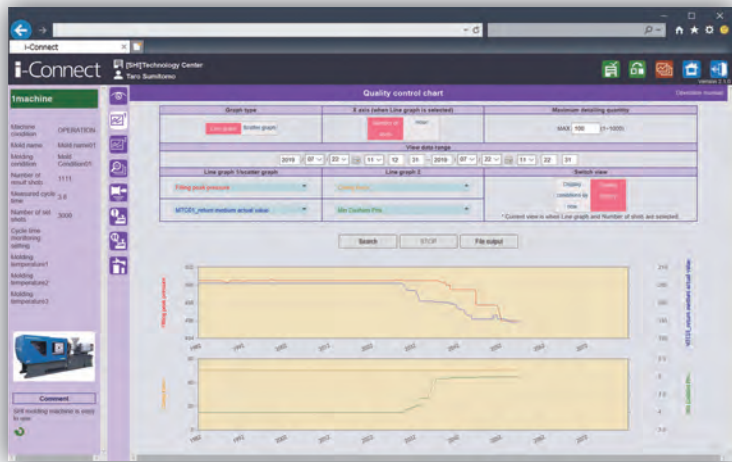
i-Connect

i-Connect
[SHI]Technology Center
Taro Sumitomo
version 2.1.0

1machine

Machine condition OPERATION
Mold name Mold name01
Molding condition Mold Condition01
Number of result shots 1111
Measured cycle time 3.0
Number of set shots 3000
Cycle time monitoring setting
Molding temperature1
Molding temperature2
Molding temperature3

Comment
Still molding machine is used to use.

Quality control chart
Deviation monitor

| Graph type | X axis (when Line graph is selected) | Maximum detailing quantity |
|---|---|---|
| Line graph Scatter graph | Number of shots Hour | MAX 100 (1~1000) |

View data range
2019 07 20 11 12 31 ~ 2019 07 20 11 22 31

| Line graph 1/scatter graph | Line graph 2 | Switch view |
|---|---|---|
| Filling peak pressure | Cycle time | Display conditions by time / Display shots |
| MTC01_return medium actual value | Min Cushion Pos. | * Current view is when Line graph and Number of shots are selected. |

Search STOP File output

Filling peak pressure
MTC01_return medium actual value
Cycle time
Min Cushion Pos.